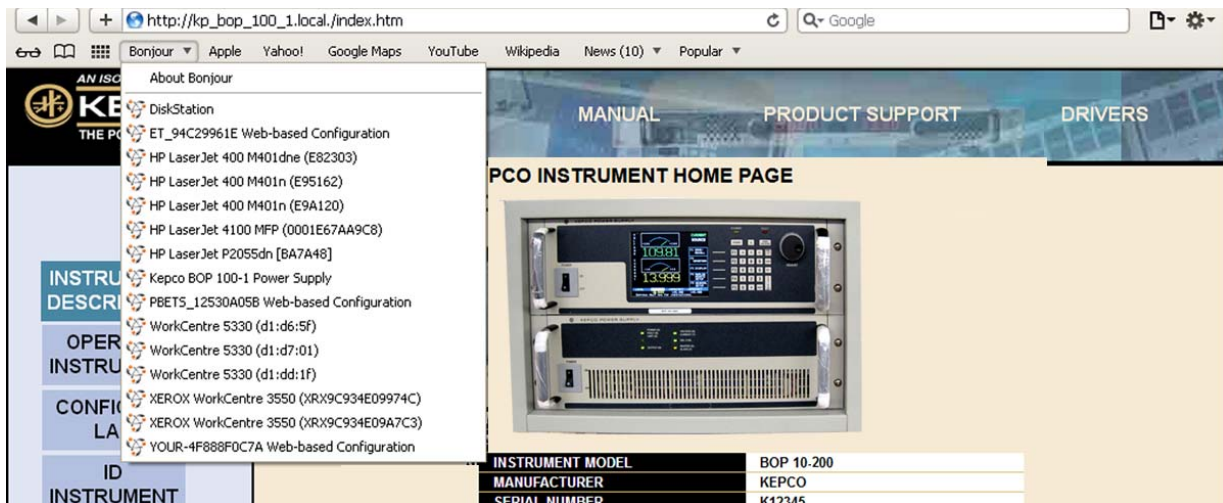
http://kp_bop_100_1.local./index.htm
Q- Google

Bonjour ▼ Apple Yahoo! Google Maps YouTube Wikipedia News (10) ▼ Popular ▼

About Bonjour
DiskStation
ET_94C29961E Web-based Configuration
HP LaserJet 400 M401dne (E82303)
HP LaserJet 400 M401n (E95162)
HP LaserJet 400 M401n (E9A120)
HP LaserJet 4100 MFP (0001E67AA9C8)
HP LaserJet P2055dn [BA7A48]
Kepco BOP 100-1 Power Supply
PBETS_12530A05B Web-based Configuration
WorkCentre 5330 (d1:d6:5f)
WorkCentre 5330 (d1:d7:01)
WorkCentre 5330 (d1:dd:1f)
XEROX WorkCentre 3550 (XRX9C934E09974C)
XEROX WorkCentre 3550 (XRX9C934E09A7C3)
YOUR-4F888F0C7A Web-based Configuration

AN ISO
KE
THE PO

MANUAL
PRODUCT SUPPORT
DRIVERS

PCO INSTRUMENT HOME PAGE

INSTRU
DESCRI

OPER
INSTRU

CONFI
LA

ID
INSTRUMENT

| INSTRUMENT MODEL | BOP 10-200 |
|---|---|
| MANUFACTURER | KEPCO |
| SERIAL NUMBER | K12345 |